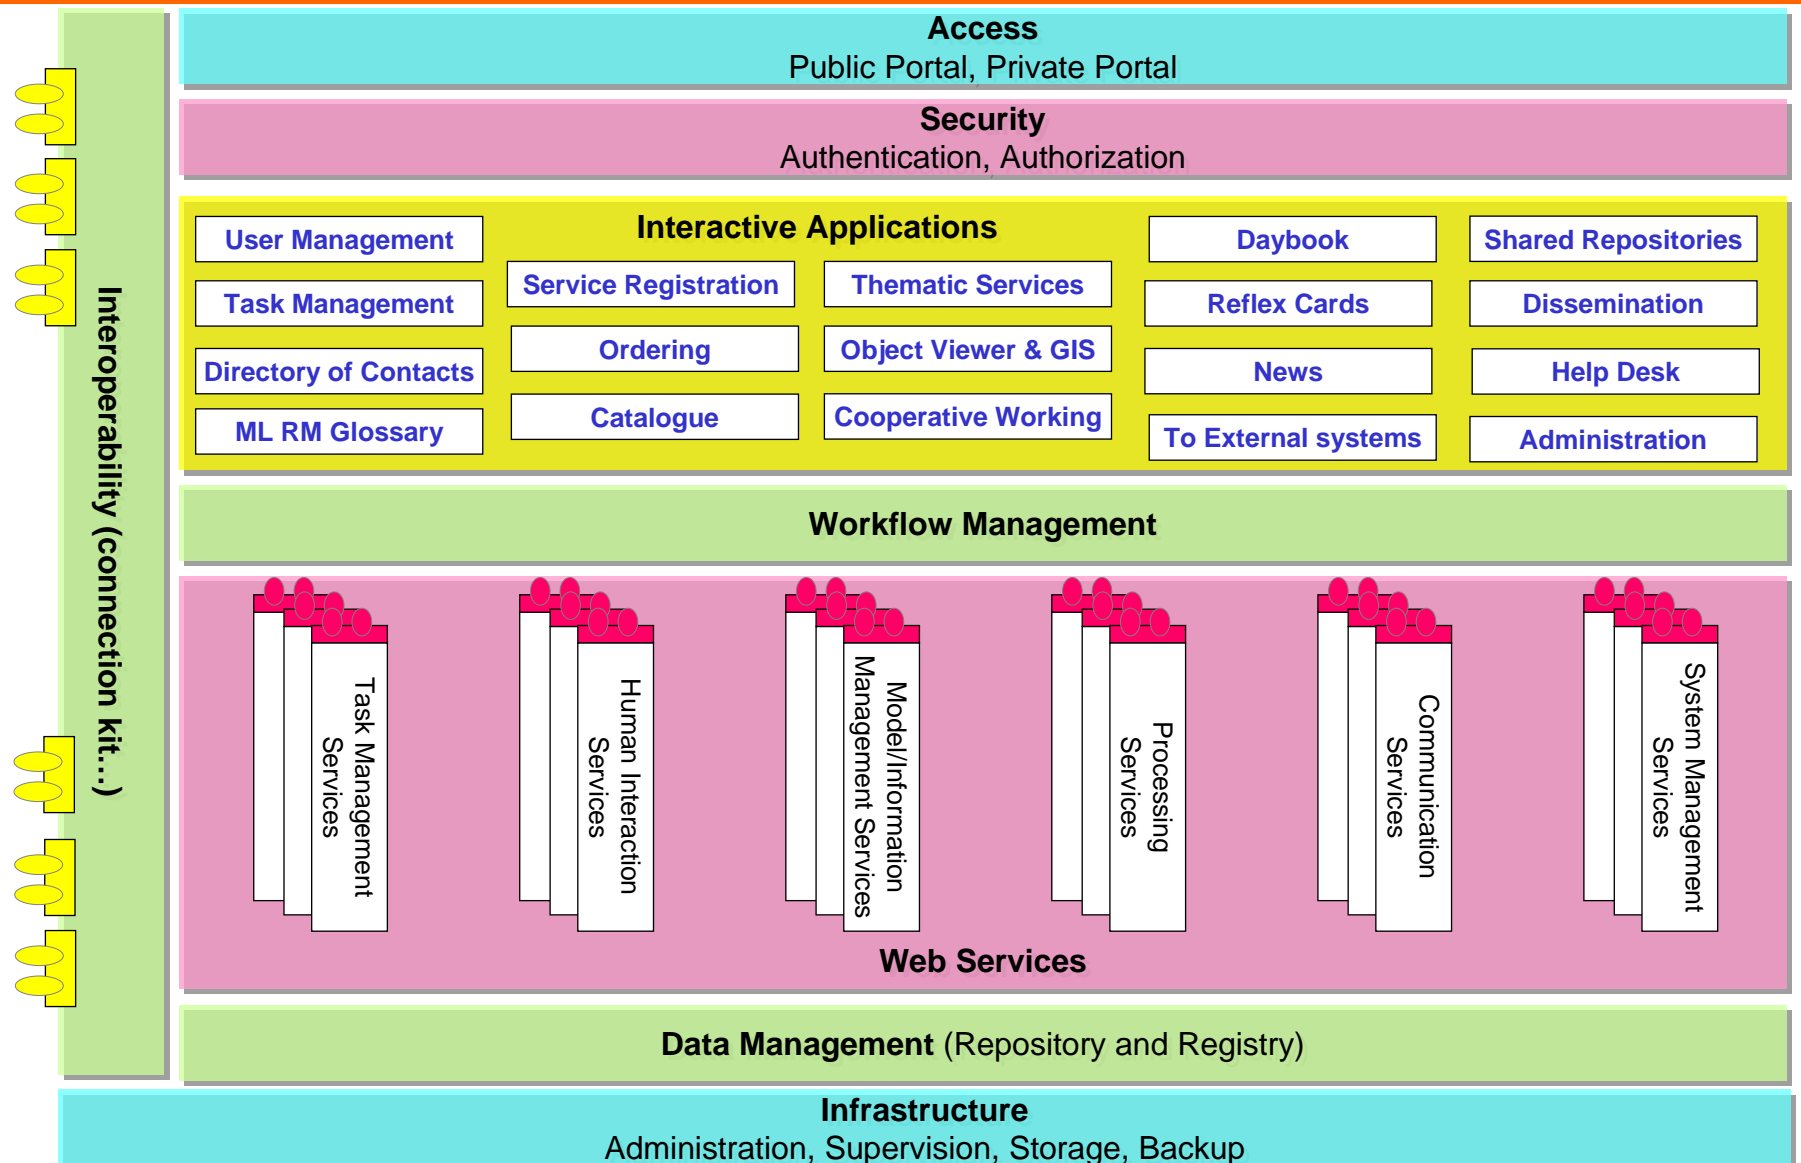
Access
Public Portal, Private Portal

Security
Authentication, Authorization

Interoperability (connection kit...)

Interactive Applications

User Management
Task Management
Directory of Contacts
ML RM Glossary
Service Registration
Ordering
Catalogue
Thematic Services
Object Viewer & GIS
Cooperative Working
Daybook
Reflex Cards
News
To External systems
Shared Repositories
Dissemination
Help Desk
Administration

Workflow Management

Task Management Services
Human Interaction Services
Model/Information Management Services
Processing Services
Communication Services
System Management Services

Web Services

Data Management (Repository and Registry)

Infrastructure
Administration, Supervision, Storage, Backup